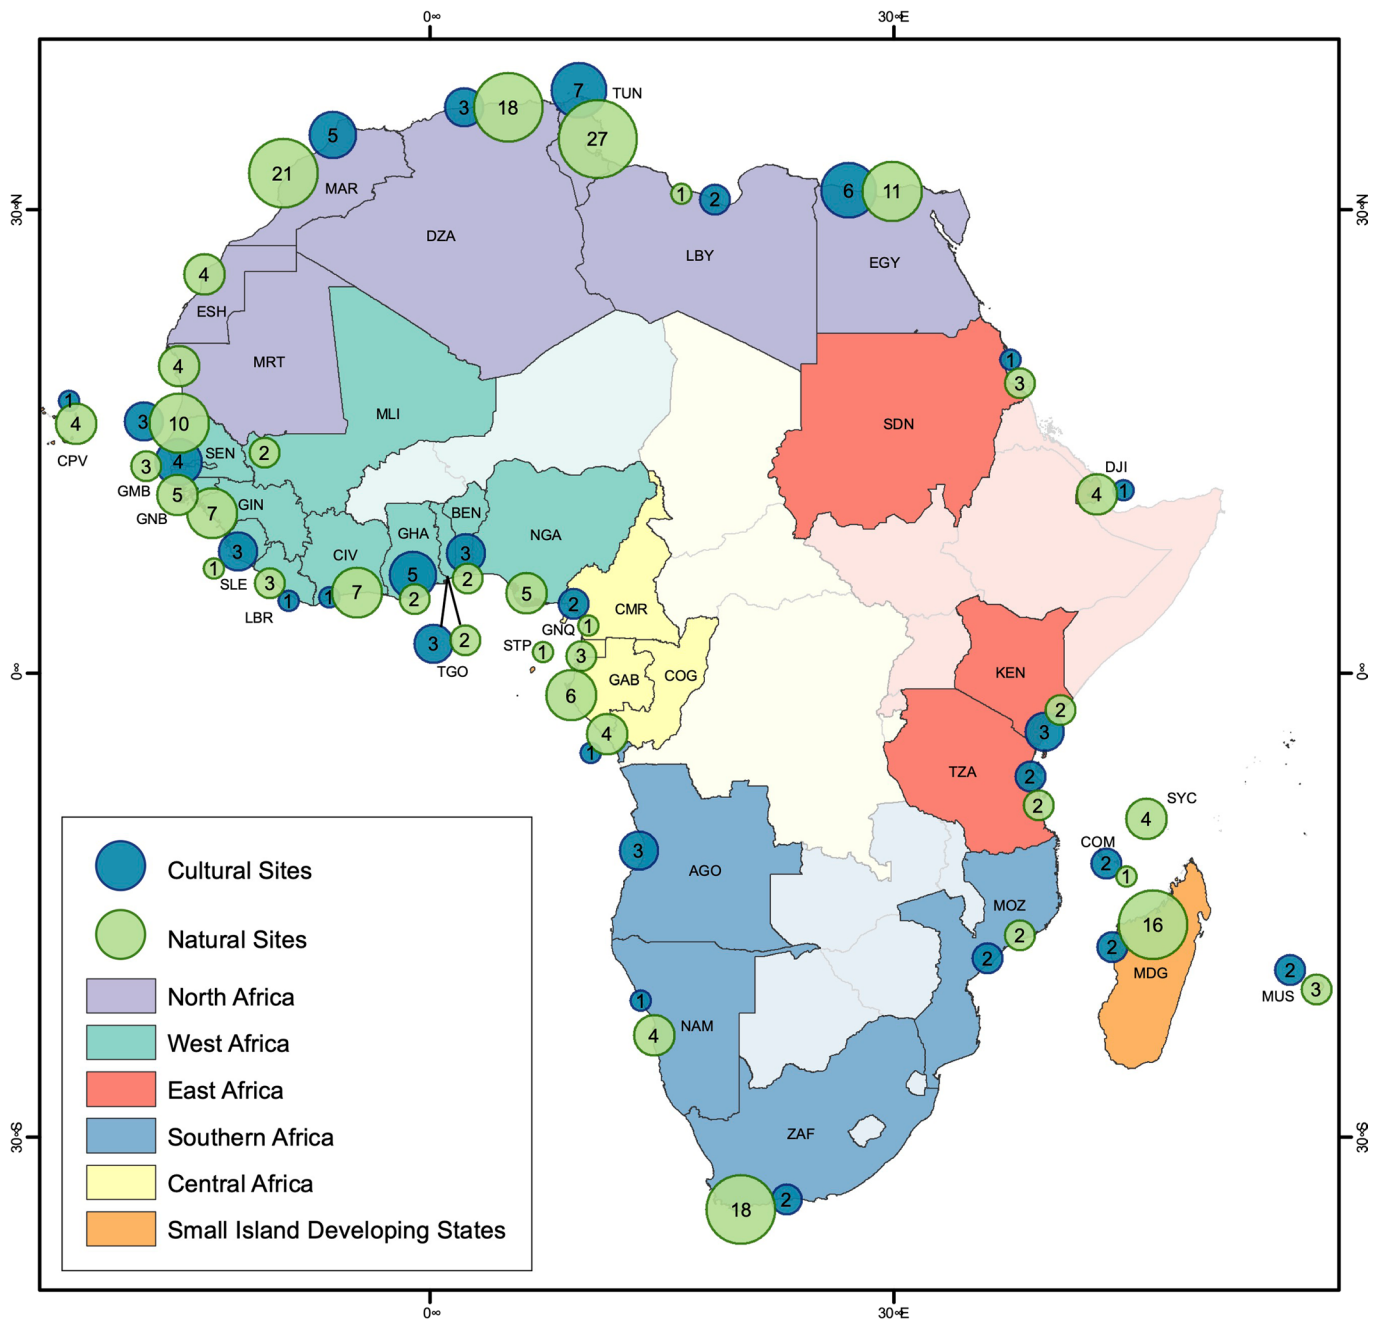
0∞
30∞E
30∞N
30∞N
0∞
0∞
30∞S
30∞S
0∞
30∞E

7 TUN
3 18
27
5
21 MAR
DZA
1 2
LBY
6 11
EGY
4
ESH
MRT
4
1
3
MLI
1 4
3 10
CPV
SDN
3 4 SEN
2
GMB
5
GNB
7
GIN
DJI
4 1
3
CIV
GHA
BEN
3
NGA
1
SLE
3
5
2
7
2
5
2
LBR
1
1
CMR
GNQ
1
3
2
TGO
STP
1
3
GAB
COG
KEN
6
2
4
3
1
TZA
2
2
SYC
4
3
AGO
COM
2
1
MOZ
16
2
2
2
MDG
2
MUS
3
1
4
NAM
ZAF
18
2

Cultural Sites
Natural Sites
North Africa
West Africa
East Africa
Southern Africa
Central Africa
Small Island Developing States